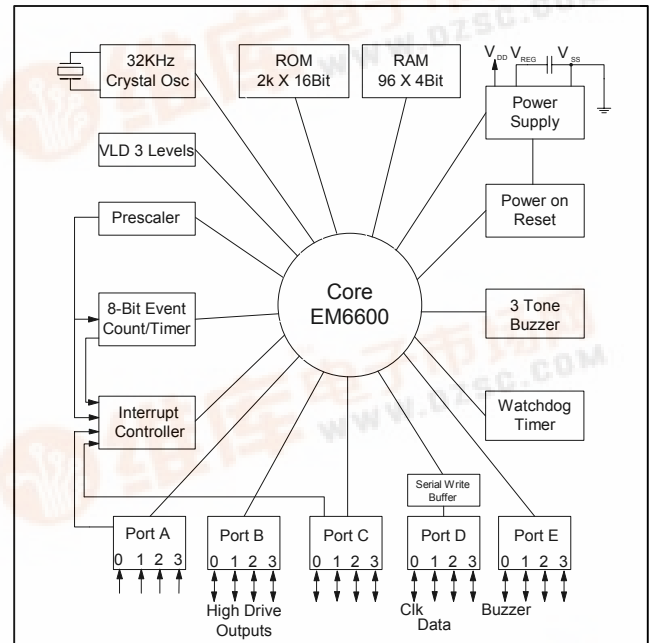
32KHz Crystal Osc

ROM 2k X 16Bit

RAM 96 X 4Bit

$V_{DD}$ $V_{REG}$ $V_{SS}$

Power Supply

VLD 3 Levels

Prescaler

Power on Reset

Core EM6600

8-Bit Event Count/Timer

3 Tone Buzzer

Interrupt Controller

Watchdog Timer

Serial Write Buffer

Port A
0 1 2 3

Port B
0 1 2 3

Port C
0 1 2 3

Port D
0 1 2 3

Port E
0 1 2 3

High Drive Outputs

Clk
Data

Buzzer

WWW.DZSC.COM